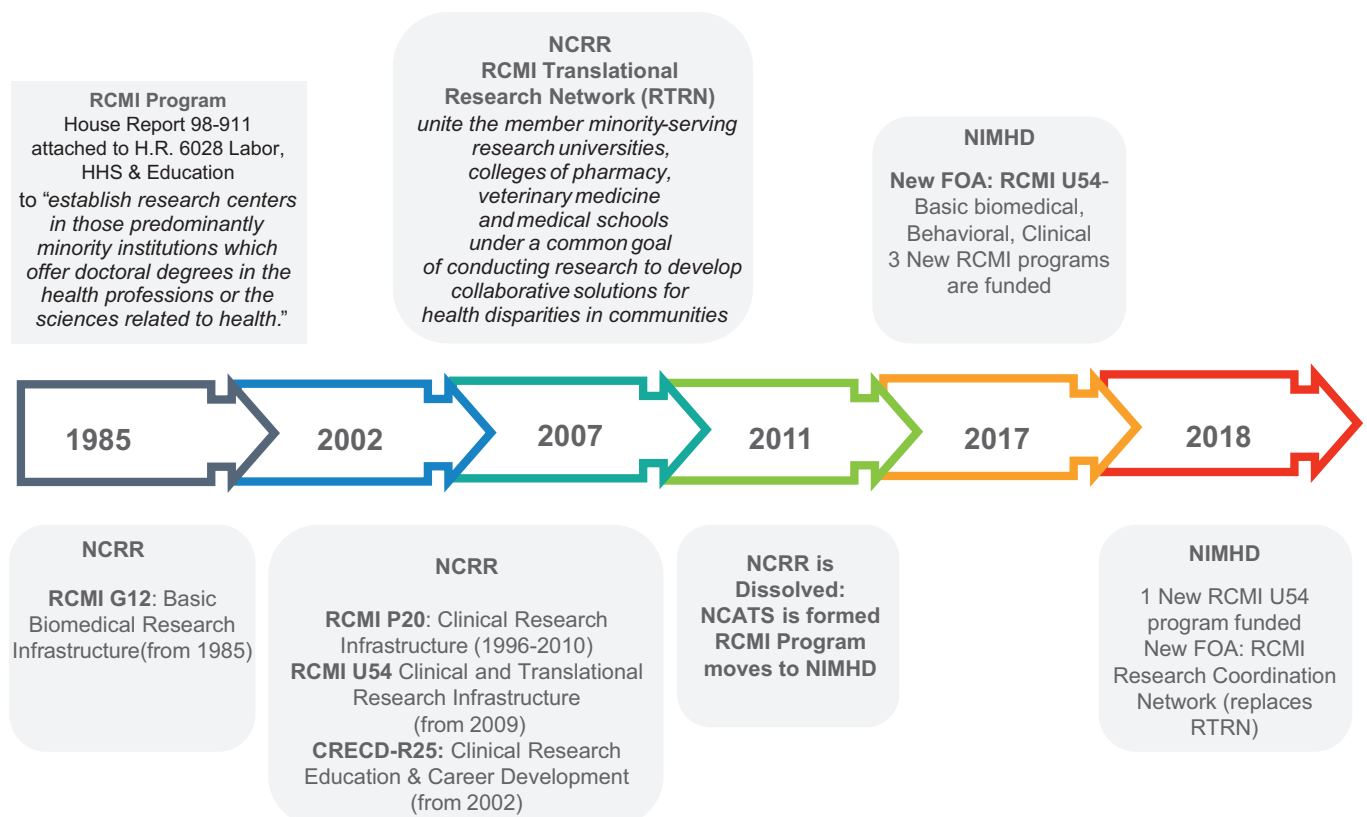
RCMI Program
House Report 98-911 attached to H.R. 6028 Labor, HHS & Education
to "establish research centers in those predominantly minority institutions which offer doctoral degrees in the health professions or the sciences related to health."

NCRR
RCMI Translational Research Network (RTRN)
unite the member minority-serving research universities, colleges of pharmacy, veterinary medicine and medical schools under a common goal of conducting research to develop collaborative solutions for health disparities in communities

NIMHD
New FOA: RCMI U54- Basic biomedical, Behavioral, Clinical
3 New RCMI programs are funded

1985

2002

2007

2011

2017

2018

NCRR
RCMI G12: Basic Biomedical Research Infrastructure(from 1985)

NCRR
RCMI P20: Clinical Research Infrastructure (1996-2010)
RCMI U54 Clinical and Translational Research Infrastructure (from 2009)
CRECD-R25: Clinical Research Education & Career Development (from 2002)

NCRR is Dissolved: NCATS is formed RCMI Program moves to NIMHD

NIMHD
1 New RCMI U54 program funded
New FOA: RCMI Research Coordination Network (replaces RTRN)